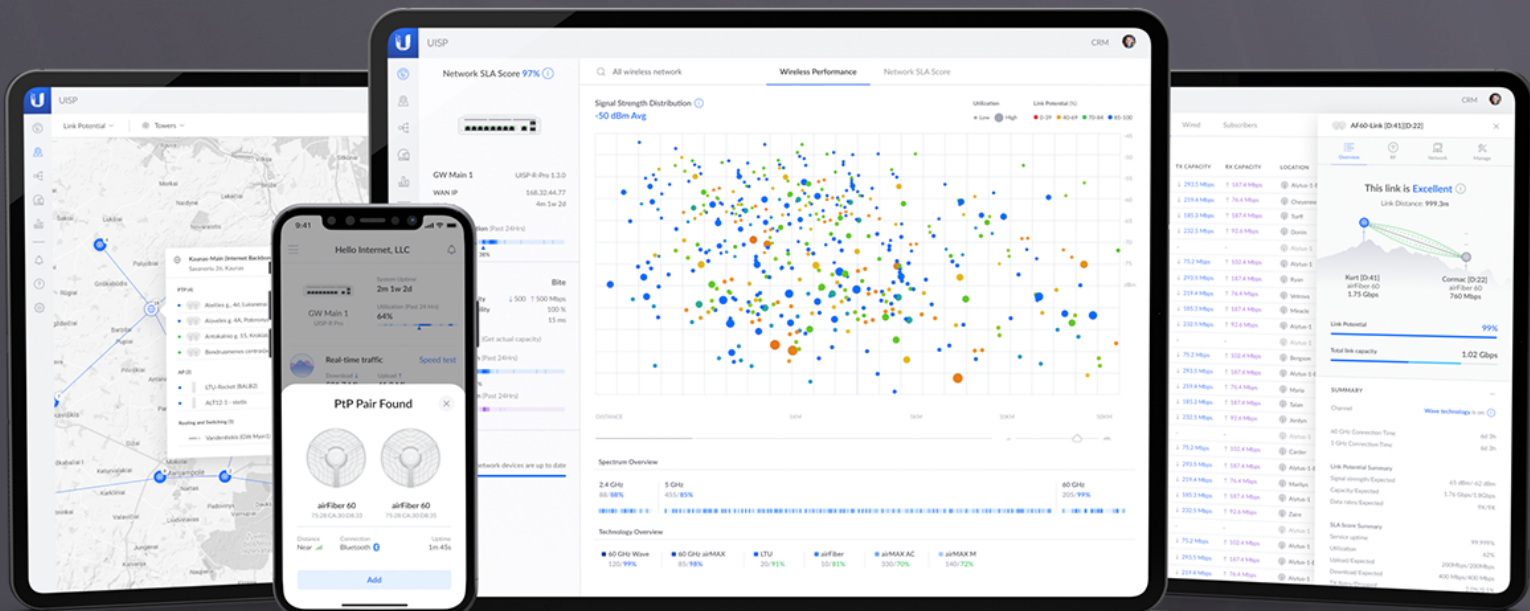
UISP

Link Potential
Towers

Kaunas Main (Internet Backbone)
Savanorių 26, Kaunas

PTP (4)
Aleites g. 4A, Lukiskiu
Aleites g. 4A, Potemkino
Antakalnio g. 15, Kroki
Bendruomenes centra

AP (2)
LTU-Rocket (BALB2)
ACT12-1 - saulis

Routing and Switching (1)
Vandenbilis (GW Main I)

Sakiai
Lukiai
Nardyne
Palijukai
Griskabudis
Sigiai
Ikabaliai 1
Katuvialai
Aarjampole

UISP
CRM

Network SLA Score 97%

GW Main 1
UISP-R-Pro 1.3.0
WAN IP
168.32.44.77
4m 1w 2d

All wireless network
Wireless Performance
Network SLA Score

Signal Strength Distribution
-50 dBm Avg

Utilization
Low
High
Link Potential (%)
0-39
40-69
70-84
85-100

Spectrum Overview
2.4 GHz
88/88%
5 GHz
455/85%
60 GHz
205/99%

Technology Overview
60 GHz Wave
120/99%
60 GHz airMAX
85/98%
LTU
20/91%
airFiber
10/81%
airMAX AC
330/70%
airMAX M
140/72%

Network devices are up to date

9:41
Hello Internet, LLC
GW Main 1
UISP-R-Pro
Session Uptime
2m 1w 2d
Utilization (Past 24 Hrs)
64%
Real-time traffic
Speed test

PtP Pair Found
airFiber 60
airFiber 60
Distance
Near
Connection
Bluetooth
Uptime
1m 45s
Add

CRM
Wired
Subscribers
TX CAPACITY
RX CAPACITY
LOCATION

AF60-Link [D:41][D:22]
Overview
RF
Network
Manage
This link is Excellent
Link Distance: 999.3m
Kurt [D:41]
airFiber 60
1.75 Gbps
Cormac [D:22]
airFiber 60
760 Mbps
Link Potential
99%
Total link capacity
1.02 Gbps

SUMMARY
Channel
Wave technology is on
60 GHz Connection Time
5 GHz Connection Time
Link Potential Summary
Signal strength Expected
Capacity Expected
Data rates Expected
SLA Score Summary
Service uptime
99.998%
Utilization
42%
Upload Expected
200Mbps/200Mbps
Download Expected
400 Mbps/400 Mbps